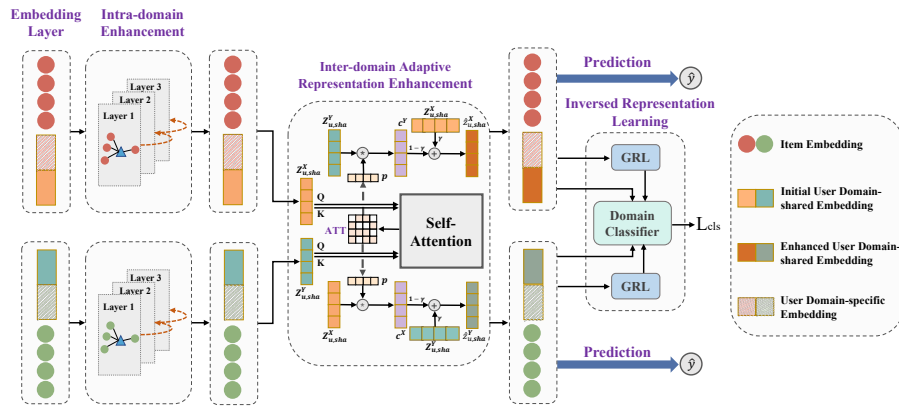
Embedding Layer

Intra-domain Enhancement

Layer 3
Layer 2
Layer 1

Inter-domain Adaptive Representation Enhancement

$Z^{Y}_{u,sha}$

$c^{Y}$

$Z^{X}_{u,sha}$

$\hat{Z}^{X}_{u,sha}$

$1-\gamma$

$\gamma$

$p$

$Z^{X}_{u,sha}$

Q

K

ATT

Self-Attention

Q

K

$Z^{Y}_{u,sha}$

$p$

$Z^{X}_{u,sha}$

$c^{X}$

$1-\gamma$

$\gamma$

$Z^{Y}_{u,sha}$

$\hat{Z}^{Y}_{u,sha}$

Layer 3
Layer 2
Layer 1

Prediction

$\hat{y}$

Inversed Representation Learning

GRL

Domain Classifier

$L_{cls}$

GRL

Prediction

$\hat{y}$

Item Embedding

Initial User Domain-shared Embedding

Enhanced User Domain-shared Embedding

User Domain-specific Embedding